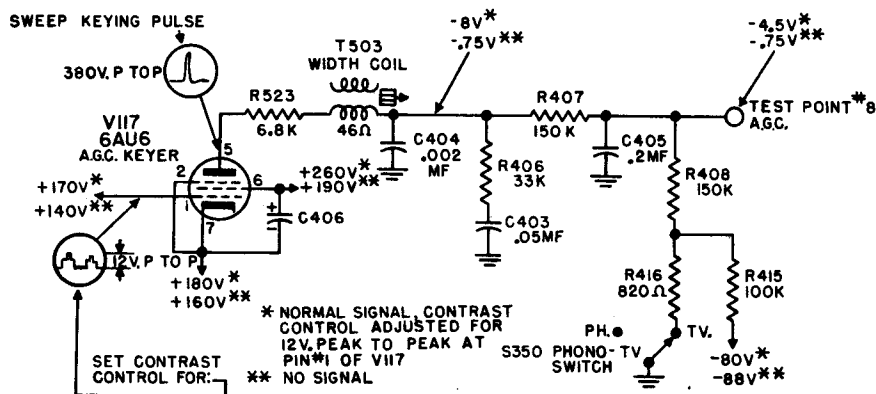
SWEEP KEYING PULSE

380V. P TO P

V117
6AU6
A.G.C. KEYER

R523
6.8K

T503
WIDTH COIL

46Ω

-8V*
-.75V**

C404
.002
MF

R406
33K

C403
.05MF

R407
150 K

C405
.2MF

-4.5V*
-.75V**

TEST POINT #8
A.G.C.

R408
150K

R416
820Ω

R415
100K

+170V*
+140V**

12V. P TO P

5
2
6
1
7

+260V*
+190V**

C406

+180V*
+160V**

* NORMAL SIGNAL, CONTRAST CONTROL ADJUSTED FOR 12V. PEAK TO PEAK AT PIN #1 OF V117

** NO SIGNAL

SET CONTRAST CONTROL FOR:

PH.

TV.

S350 PHONO-TV SWITCH

-80V*
-88V**